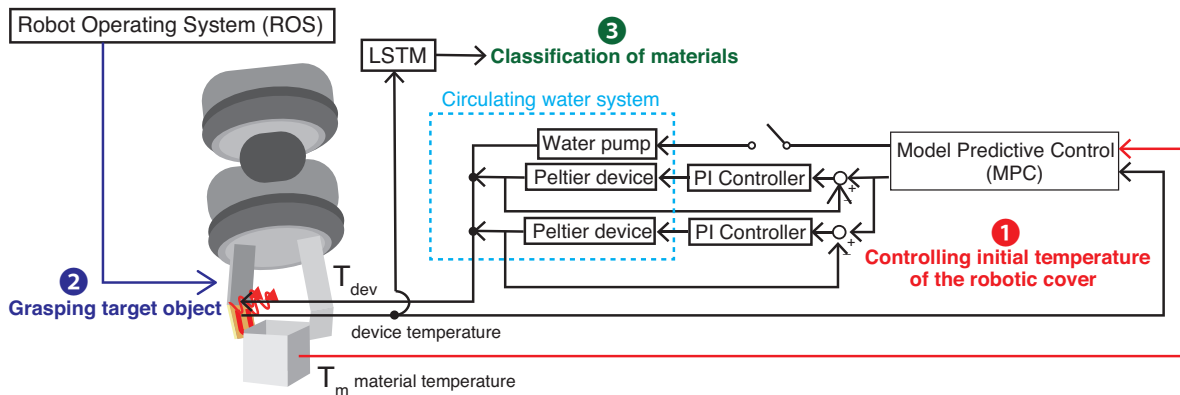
Robot Operating System (ROS)

LSTM

3 Classification of materials

Circulating water system

Water pump

Peltier device

PI Controller

Peltier device

PI Controller

Model Predictive Control (MPC)

+

−

+

−

1 Controlling initial temperature of the robotic cover

2 Grasping target object

$T_{dev}$

device temperature

$T_m$ material temperature